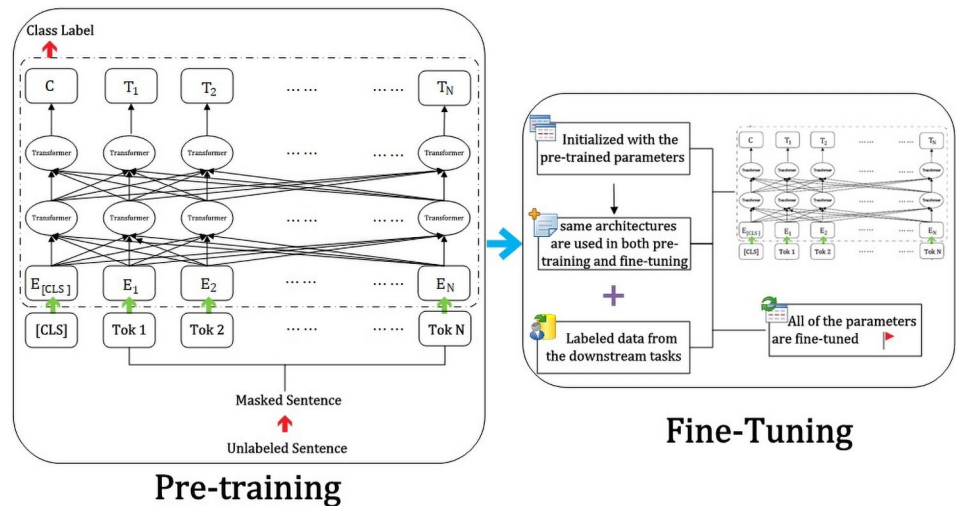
Class Label

C
$T_1$
$T_2$
⋯⋯
⋯⋯
$T_N$

Transformer
Transformer
Transformer
⋯⋯
⋯⋯
Transformer

Transformer
Transformer
Transformer
⋯⋯
⋯⋯
Transformer

$E_{[CLS]}$
$E_1$
$E_2$
⋯⋯
⋯⋯
$E_N$

[CLS]
Tok 1
Tok 2
⋯⋯
⋯⋯
Tok N

Masked Sentence

Unlabeled Sentence

Pre-training

Initialized with the pre-trained parameters

same architectures are used in both pre-training and fine-tuning

Labeled data from the downstream tasks

C
$T_1$
$T_2$
⋯⋯
⋯⋯
$T_N$

Transformer
Transformer
Transformer
Transformer

Transformer
Transformer
Transformer
Transformer

$E_{[CLS]}$
$E_1$
$E_2$
$E_N$

[CLS]
Tok 1
Tok 2
Tok N

All of the parameters are fine-tuned

Fine-Tuning